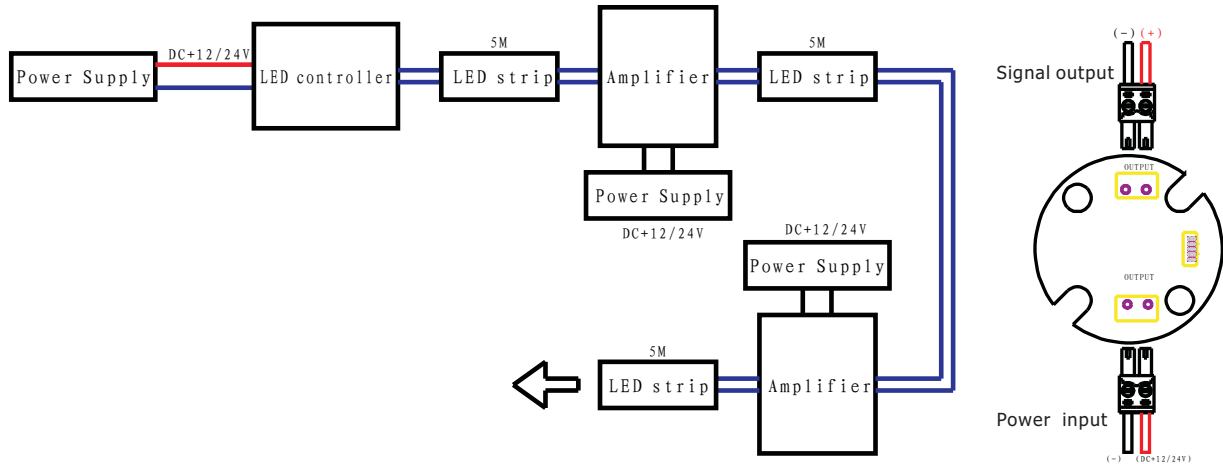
Power Supply
DC+12/24V
LED controller
5M
LED strip
Amplifier
5M
LED strip
Power Supply
DC+12/24V
DC+12/24V
Power Supply
5M
LED strip
Amplifier

(-) (+)
Signal output
OUTPUT
OUTPUT
Power input
(-) (DC+12/24V)